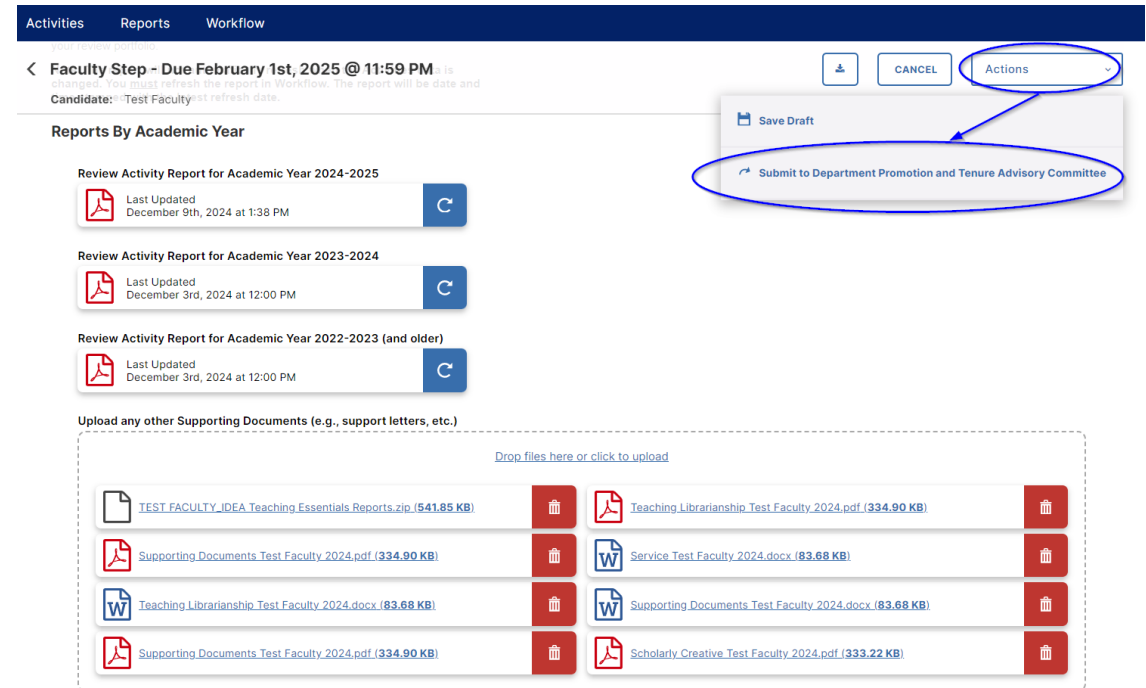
Activities Reports Workflow

Faculty Step - Due February 1st, 2025 @ 11:59 PM

Candidate: Test Faculty

CANCEL

Actions

Save Draft

Submit to Department Promotion and Tenure Advisory Committee

Reports By Academic Year

Review Activity Report for Academic Year 2024-2025

Last Updated
December 9th, 2024 at 1:38 PM

Review Activity Report for Academic Year 2023-2024

Last Updated
December 3rd, 2024 at 12:00 PM

Review Activity Report for Academic Year 2022-2023 (and older)

Last Updated
December 3rd, 2024 at 12:00 PM

Upload any other Supporting Documents (e.g., support letters, etc.)

Drop files here or click to upload

TEST FACULTY_IDEA Teaching Essentials Reports.zip (541.85 KB)

Teaching Librarianship Test Faculty 2024.pdf (334.90 KB)

Supporting Documents Test Faculty 2024.pdf (334.90 KB)

Service Test Faculty 2024.docx (83.68 KB)

Teaching Librarianship Test Faculty 2024.docx (83.68 KB)

Supporting Documents Test Faculty 2024.docx (83.68 KB)

Supporting Documents Test Faculty 2024.pdf (334.90 KB)

Scholarly Creative Test Faculty 2024.pdf (333.22 KB)